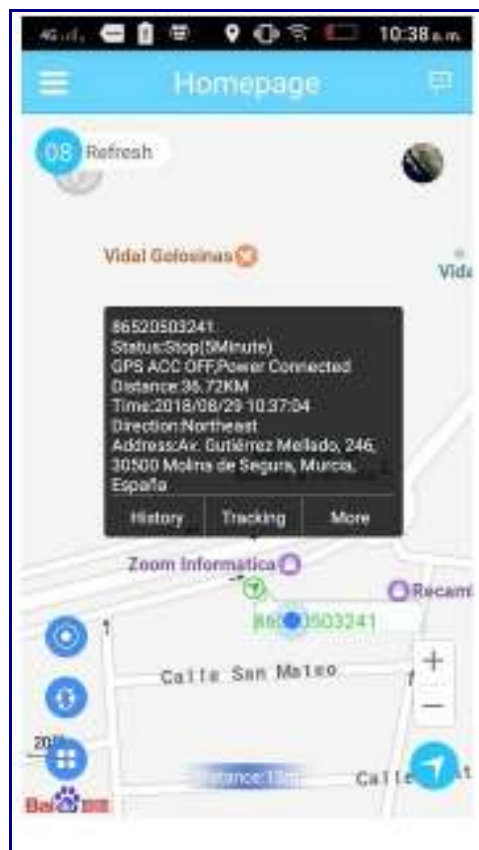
4G 10:38 a.m.

Homepage

08 Refresh

Vidal Golosinas

Vida

86520503241
Status:Stop(5Minute)
GPS ACC OFF,Power Connected
Distance:36.72KM
Time:2018/08/29 10:37:04
Direction:Northeast
Address:Av. Gutiérrez Mellado, 246, 30500 Molina de Segura, Murcia, España

History Tracking More

Zoom Informatica

Recam

86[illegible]503241

Calle San Mateo

+
−

20

Distance:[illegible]

Calle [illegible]

Bai